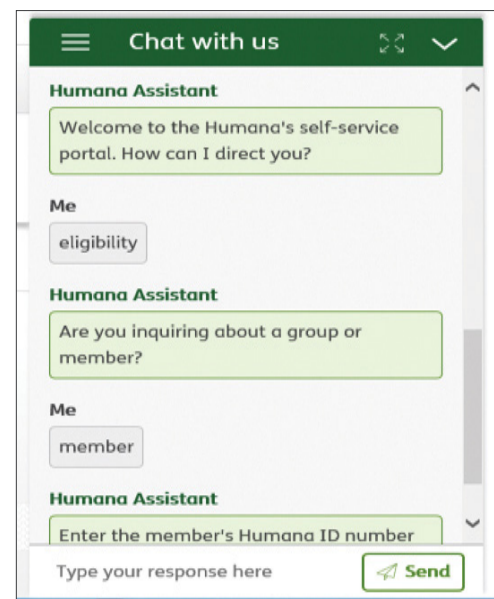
Chat with us

Humana Assistant

Welcome to the Humana's self-service portal. How can I direct you?

Me

eligibility

Humana Assistant

Are you inquiring about a group or member?

Me

member

Humana Assistant

Enter the member's Humana ID number

Type your response here

Send